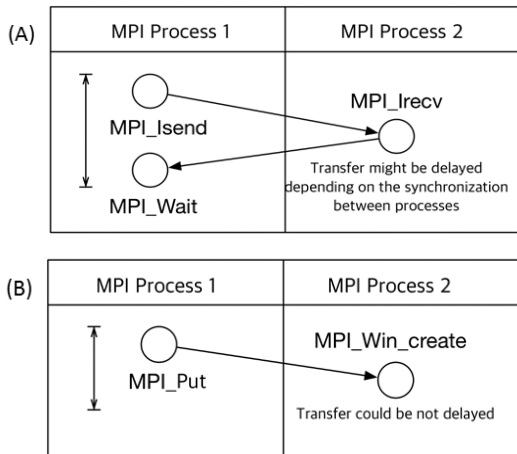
(A)

| MPI Process 1 | MPI Process 2 |
|---|---|
| MPI_Isend<br>MPI_Wait | MPI_Irecv<br>Transfer might be delayed depending on the synchronization between processes |

(B)

| MPI Process 1 | MPI Process 2 |
|---|---|
| MPI_Put | MPI_Win_create<br>Transfer could be not delayed |